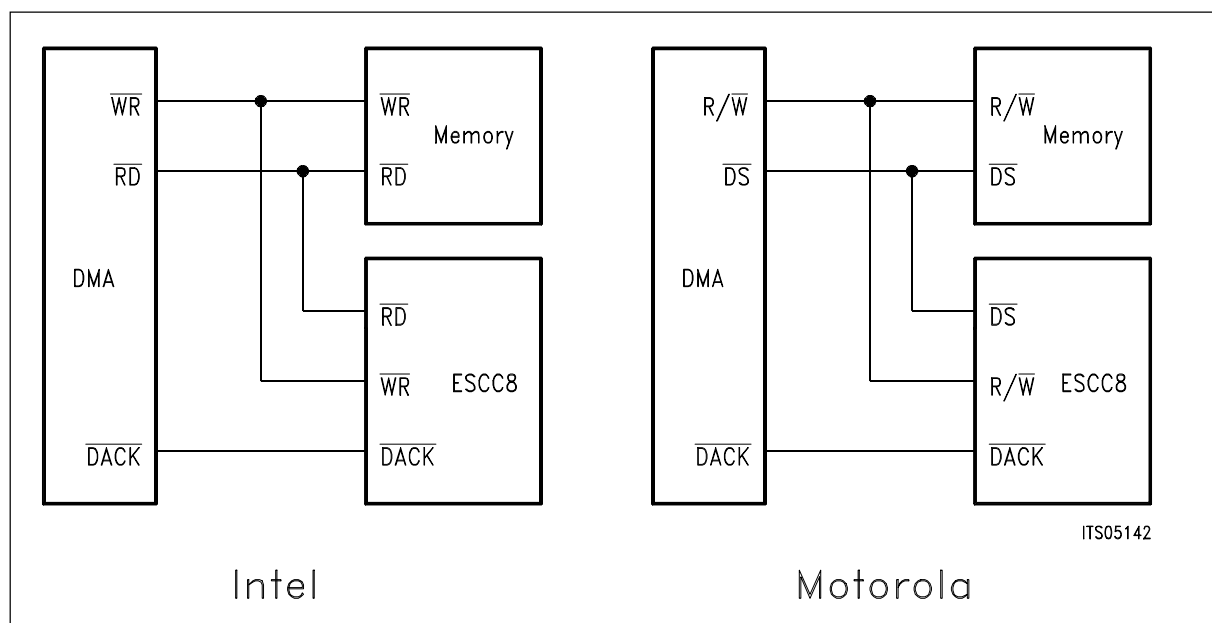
$\overline{WR}$
$\overline{RD}$
DMA
$\overline{DACK}$
$\overline{WR}$
$\overline{RD}$
Memory
$\overline{RD}$
$\overline{WR}$
ESCC8
$\overline{DACK}$

Intel

$R/\overline{W}$
$\overline{DS}$
DMA
$\overline{DACK}$
$R/\overline{W}$
$\overline{DS}$
Memory
$\overline{DS}$
$R/\overline{W}$
ESCC8
$\overline{DACK}$

ITS05142

Motorola